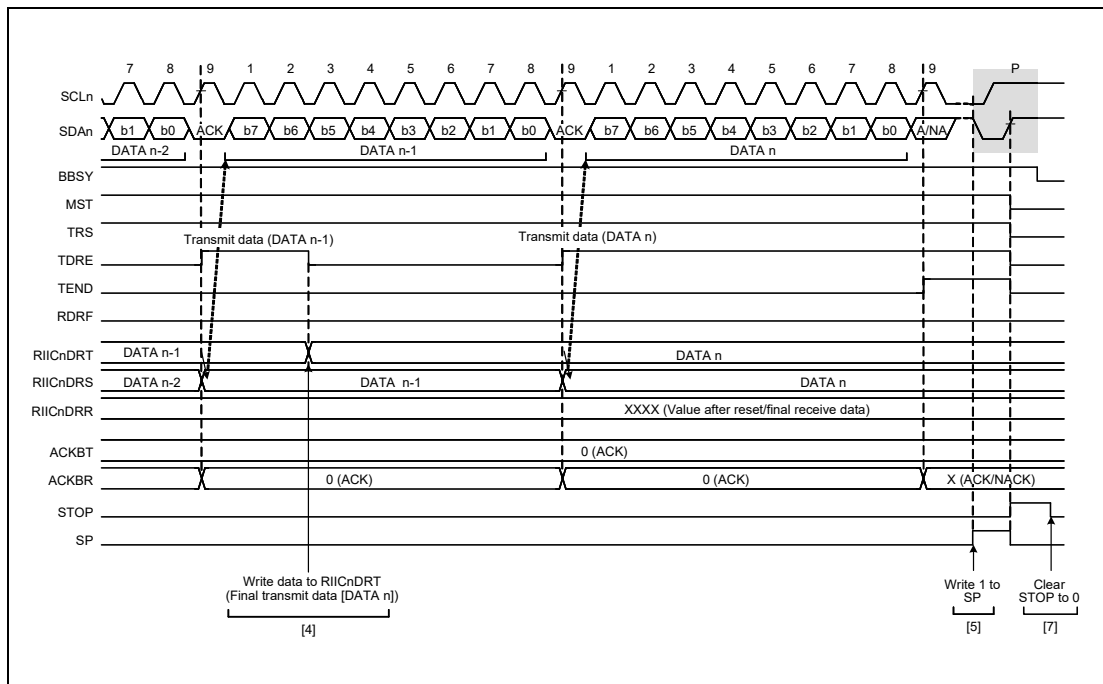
7 8 9 1 2 3 4 5 6 7 8 9 1 2 3 4 5 6 7 8 9 P

SCLn

SDAn b1 b0 ACK b7 b6 b5 b4 b3 b2 b1 b0 ACK b7 b6 b5 b4 b3 b2 b1 b0 A/NA

DATA n-2 DATA n-1 DATA n

BBSY

MST

TRS

Transmit data (DATA n-1)

Transmit data (DATA n)

TDRE

TEND

RDRF

RIICnDRT DATA n-1 DATA n

RIICnDRS DATA n-2 DATA n-1 DATA n

RIICnDRR XXXX (Value after reset/final receive data)

ACKBT 0 (ACK)

ACKBR 0 (ACK) 0 (ACK) X (ACK/NACK)

STOP

SP

Write data to RIICnDRT (Final transmit data [DATA n])

[4]

Write 1 to SP

[5]

Clear STOP to 0

[7]